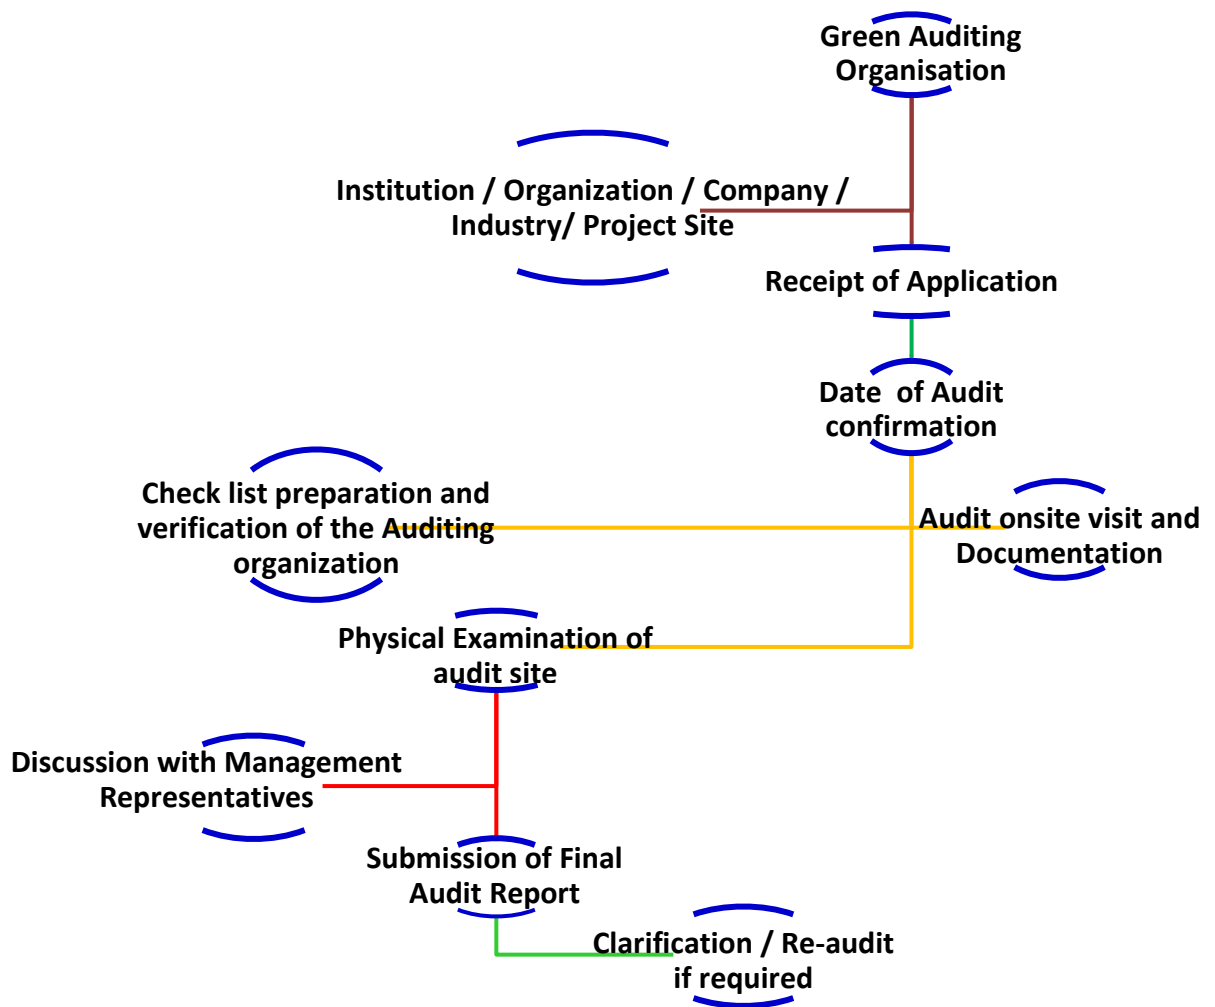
Green Auditing Organisation

Institution / Organization / Company / Industry/ Project Site

Receipt of Application

Date of Audit confirmation

Check list preparation and verification of the Auditing organization

Audit onsite visit and Documentation

Physical Examination of audit site

Discussion with Management Representatives

Submission of Final Audit Report

Clarification / Re-audit if required